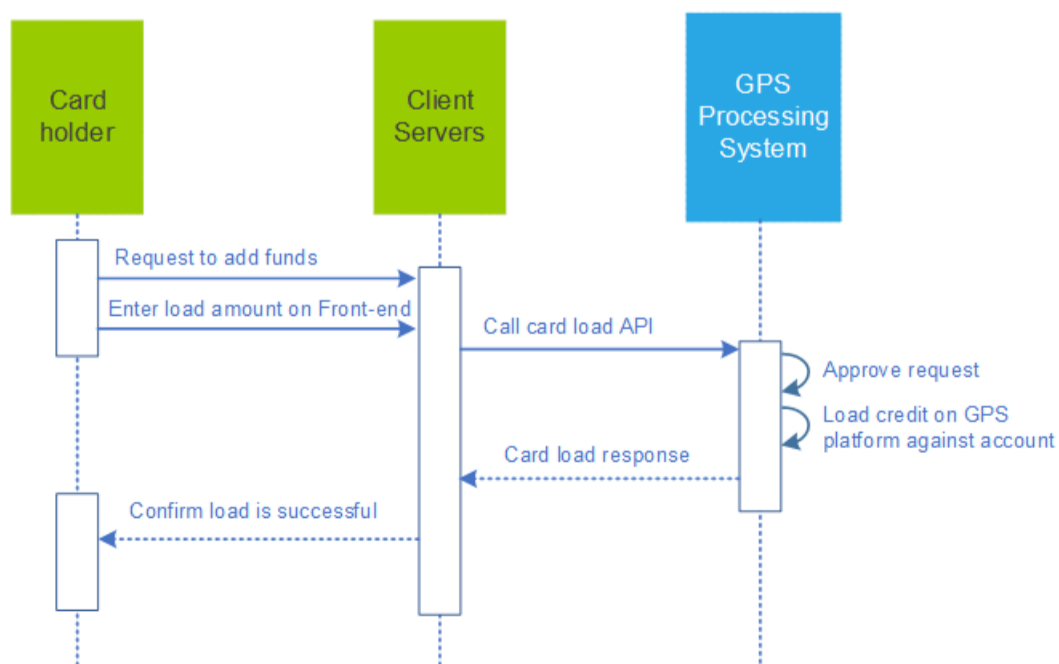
Card holder

Client Servers

GPS Processing System

Request to add funds

Enter load amount on Front-end

Call card load API

Approve request

Load credit on GPS platform against account

Card load response

Confirm load is successful